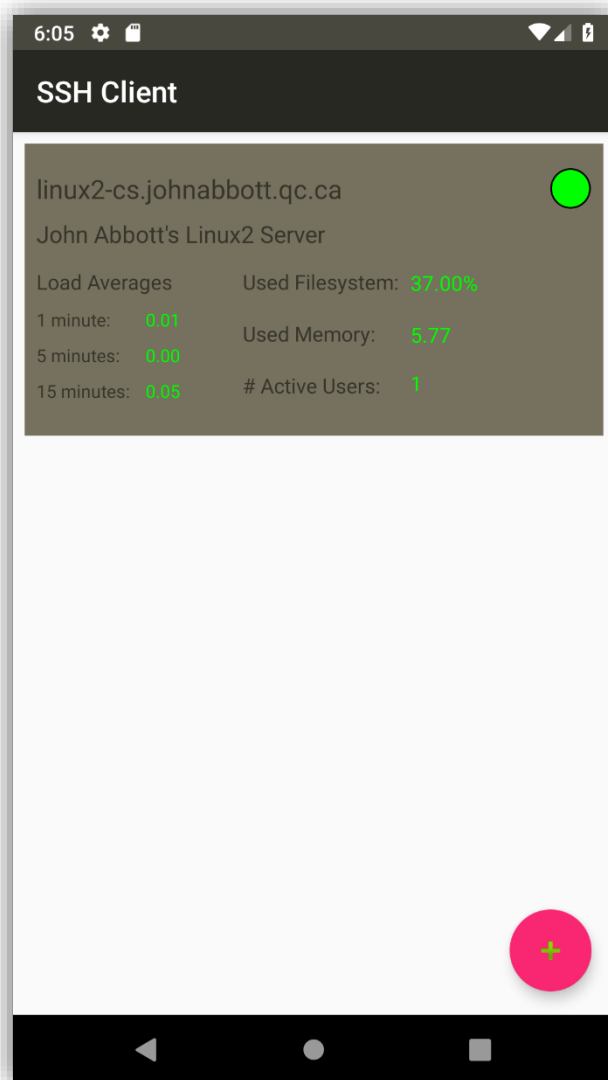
6:05

SSH Client

linux2-cs.johnabbott.qc.ca

John Abbott's Linux2 Server

Load Averages

1 minute: 0.01

5 minutes: 0.00

15 minutes: 0.05

Used Filesystem: 37.00%

Used Memory: 5.77

# Active Users: 1

+